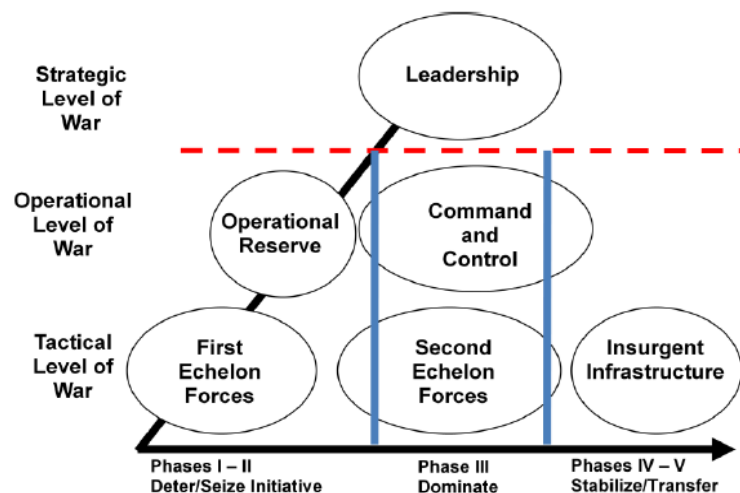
Strategic Level of War

Leadership

Operational Level of War

Operational Reserve

Command and Control

Tactical Level of War

First Echelon Forces

Second Echelon Forces

Insurgent Infrastructure

Phases I – II
Deter/Seize Initiative

Phase III
Dominate

Phases IV – V
Stabilize/Transfer